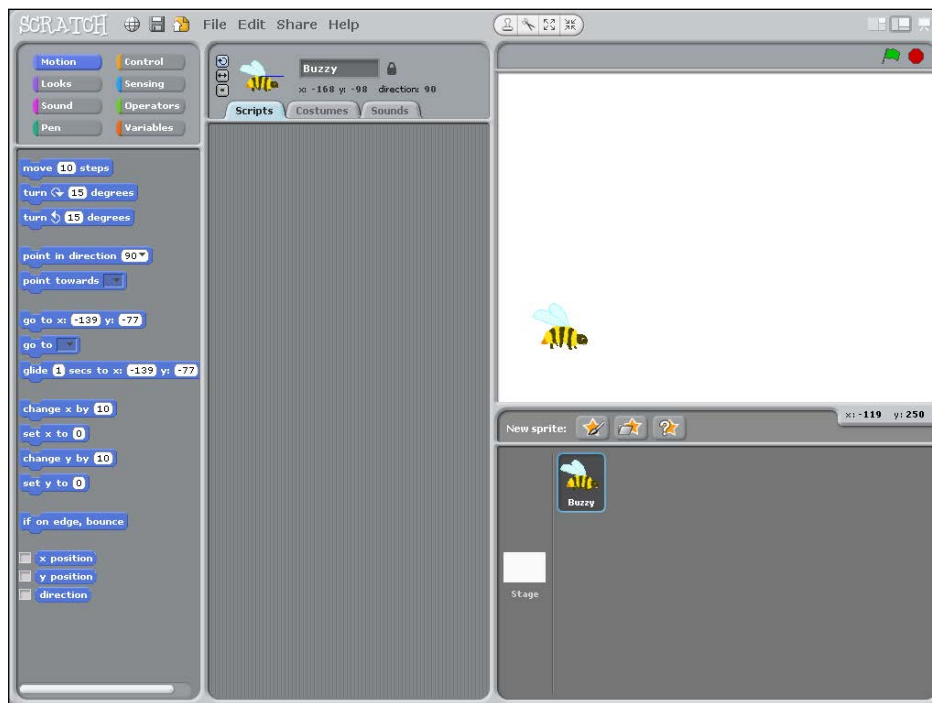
SCRATCH File Edit Share Help

Motion
Control
Looks
Sensing
Sound
Operators
Pen
Variables

Buzzy
x: -168 y: -98 direction: 90
Scripts
Costumes
Sounds

move 10 steps
turn 15 degrees
turn 15 degrees
point in direction 90
point towards
go to x: -139 y: -77
go to
glide 1 secs to x: -139 y: -77
change x by 10
set x to 0
change y by 10
set y to 0
if on edge, bounce
x position
y position
direction

New sprite:
x: -119 y: 250

Buzzy
Stage